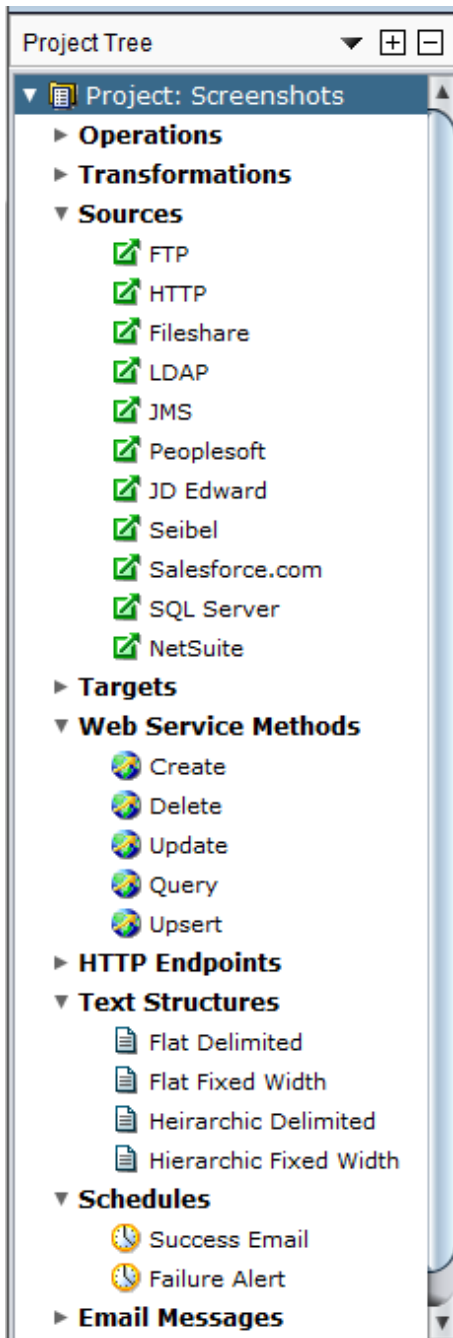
Project Tree

Project: Screenshots
Operations
Transformations
Sources
FTP
HTTP
Fileshare
LDAP
JMS
Peoplesoft
JD Edward
Seibel
Salesforce.com
SQL Server
NetSuite
Targets
Web Service Methods
Create
Delete
Update
Query
Upsert
HTTP Endpoints
Text Structures
Flat Delimited
Flat Fixed Width
Heirarchic Delimited
Hierarchic Fixed Width
Schedules
Success Email
Failure Alert
Email Messages